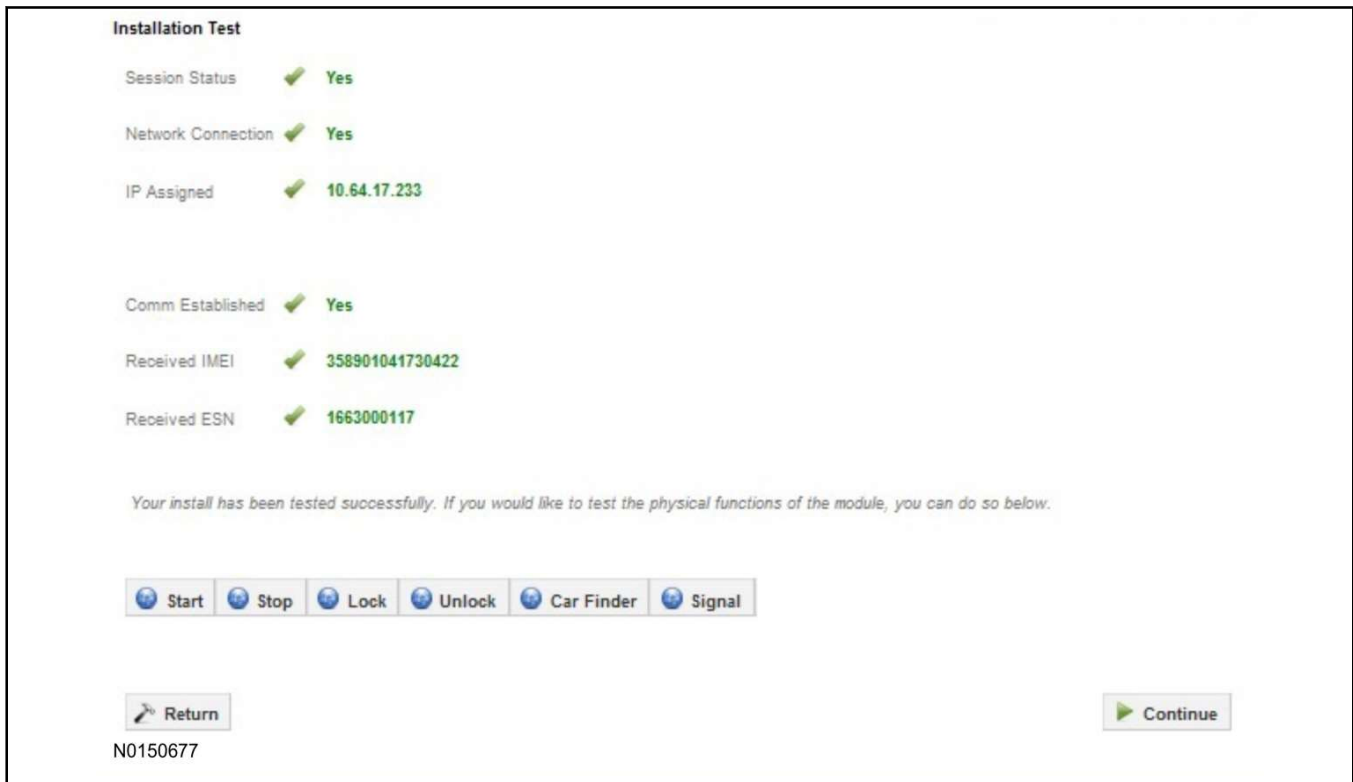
Installation Test

Session Status Yes

Network Connection Yes

IP Assigned 10.64.17.233

Comm Established Yes

Received IMEI 358901041730422

Received ESN 1663000117

Your install has been tested successfully. If you would like to test the physical functions of the module, you can do so below.

Start Stop Lock Unlock Car Finder Signal

Return

Continue

N0150677